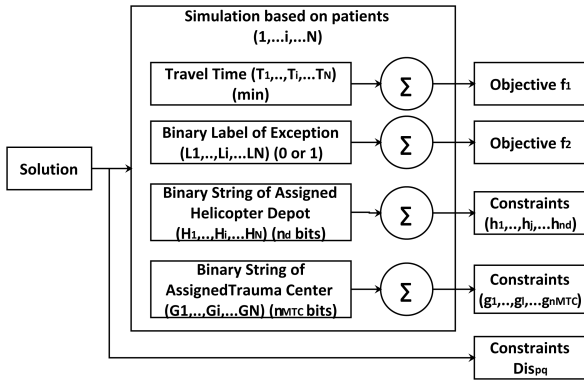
Simulation based on patients (1,...i,...N)

Solution

Travel Time ($T_1$,..,$T_i$,...$T_N$) (min)

$\Sigma$

Objective $f_1$

Binary Label of Exception ($L_1$,..,$L_i$,...$L_N$) (0 or 1)

$\Sigma$

Objective $f_2$

Binary String of Assigned Helicopter Depot ($H_1$,..,$H_i$,...$H_N$) ($n_d$ bits)

$\Sigma$

Constraints ($h_1$,..,$h_j$,...$h_{nd}$)

Binary String of AssignedTrauma Center (G1,..,Gi,...GN) ($n_{MTC}$ bits)

$\Sigma$

Constraints ($g_1$,..,$g_l$,...$g_{nMTC}$)

Constraints $Dis_{pq}$